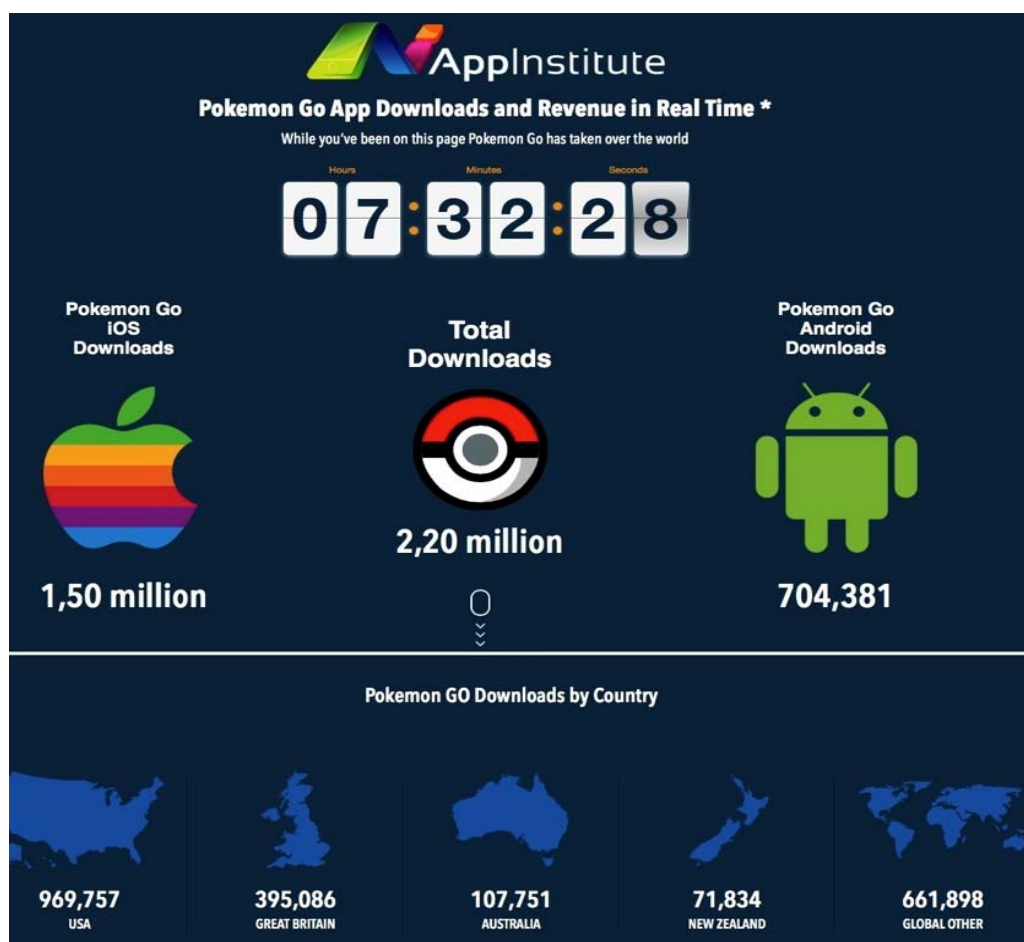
AppInstitute

Pokemon Go App Downloads and Revenue in Real Time *

While you've been on this page Pokemon Go has taken over the world

Hours Minutes Seconds

07:32:28

Pokemon Go iOS Downloads

1,50 million

Total Downloads

2,20 million

Pokemon Go Android Downloads

704,381

Pokemon GO Downloads by Country

969,757
USA

395,086
GREAT BRITAIN

107,751
AUSTRALIA

71,834
NEW ZEALAND

661,898
GLOBAL OTHER